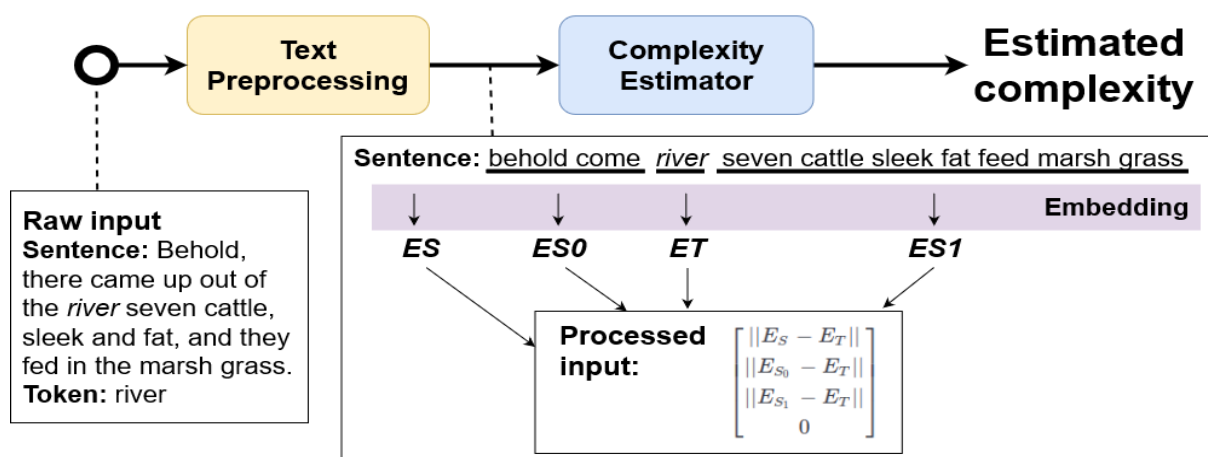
Text Preprocessing

Complexity Estimator

Estimated complexity

Sentence: behold come river seven cattle sleek fat feed marsh grass

Embedding

ES ES0 ET ES1

Raw input
Sentence: Behold, there came up out of the river seven cattle, sleek and fat, and they fed in the marsh grass.
Token: river

Processed input: $\begin{bmatrix} ||E_S - E_T|| \\ ||E_{S_0} - E_T|| \\ ||E_{S_1} - E_T|| \\ 0 \end{bmatrix}$